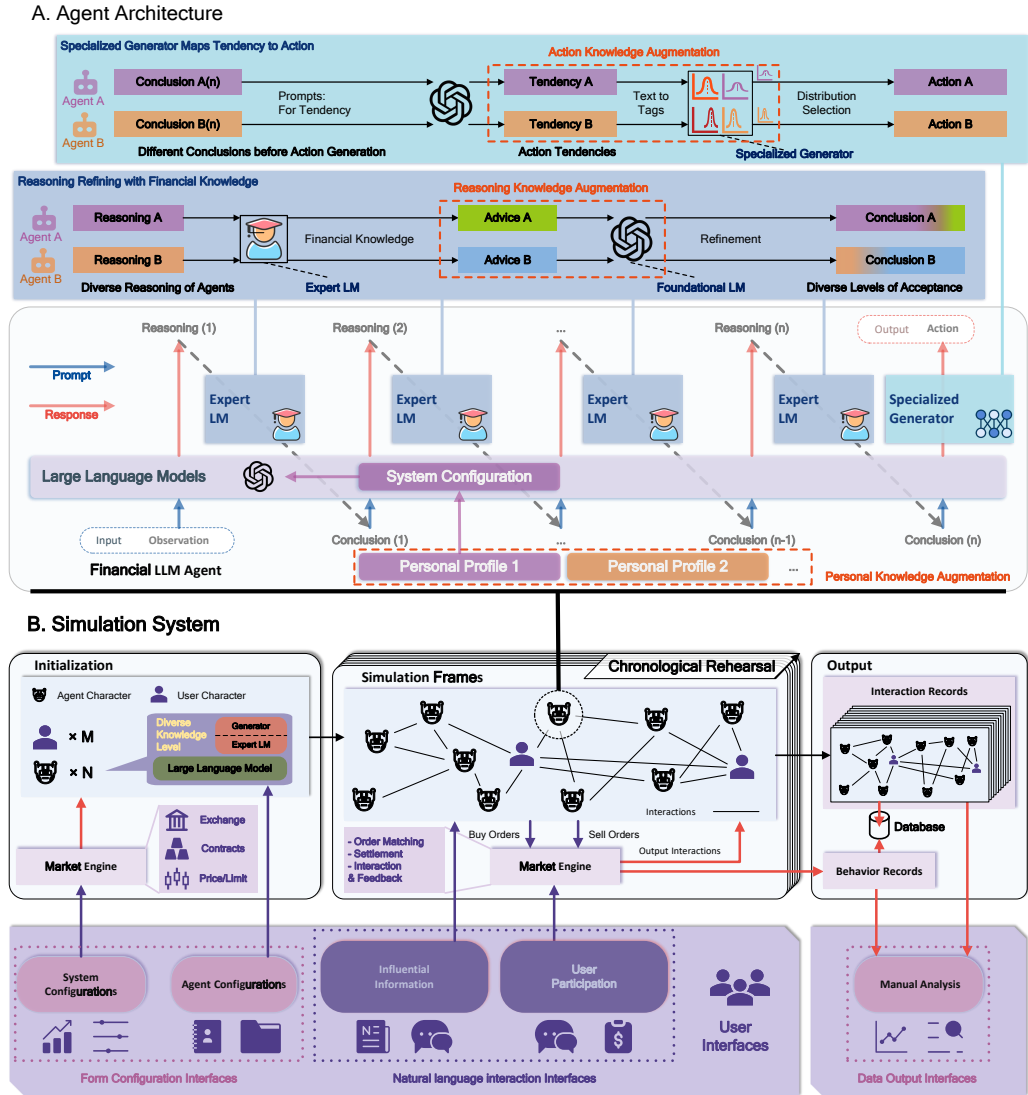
A. Agent Architecture

Specialized Generator Maps Tendency to Action

Action Knowledge Augmentation

Agent A
Agent B
Conclusion A(n)
Conclusion B(n)
Prompts: For Tendency
Different Conclusions before Action Generation
Tendency A
Tendency B
Text to Tags
Action Tendencies
Specialized Generator
Distribution Selection
Action A
Action B

Reasoning Refining with Financial Knowledge

Reasoning Knowledge Augmentation

Agent A
Agent B
Reasoning A
Reasoning B
Diverse Reasoning of Agents
Financial Knowledge
Expert LM
Advice A
Advice B
Foundational LM
Refinement
Conclusion A
Conclusion B
Diverse Levels of Acceptance

Reasoning (1)
Reasoning (2)
...
Reasoning (n)
Output Action
Prompt
Response
Expert LM
Expert LM
Expert LM
Expert LM
Specialized Generator
Large Language Models
System Configuration
Input Observation
Conclusion (1)
...
Conclusion (n-1)
Conclusion (n)
Financial LLM Agent
Personal Profile 1
Personal Profile 2
...
Personal Knowledge Augmentation

B. Simulation System

Initialization
Agent Character
User Character
× M
× N
Diverse Knowledge Level
Generator
Expert LM
Large Language Model
Exchange
Contracts
Price/Limit
Market Engine

Simulation Frames
Chronological Rehearsal
Interactions
Buy Orders
Sell Orders
- Order Matching
- Settlement
- Interaction & Feedback
Market Engine
Output Interactions

Output
Interaction Records
Database
Behavior Records

System Configurations
Agent Configurations
Influential Information
User Participation
User Interfaces
Manual Analysis
Form Configuration Interfaces
Natural language interaction Interfaces
Data Output Interfaces